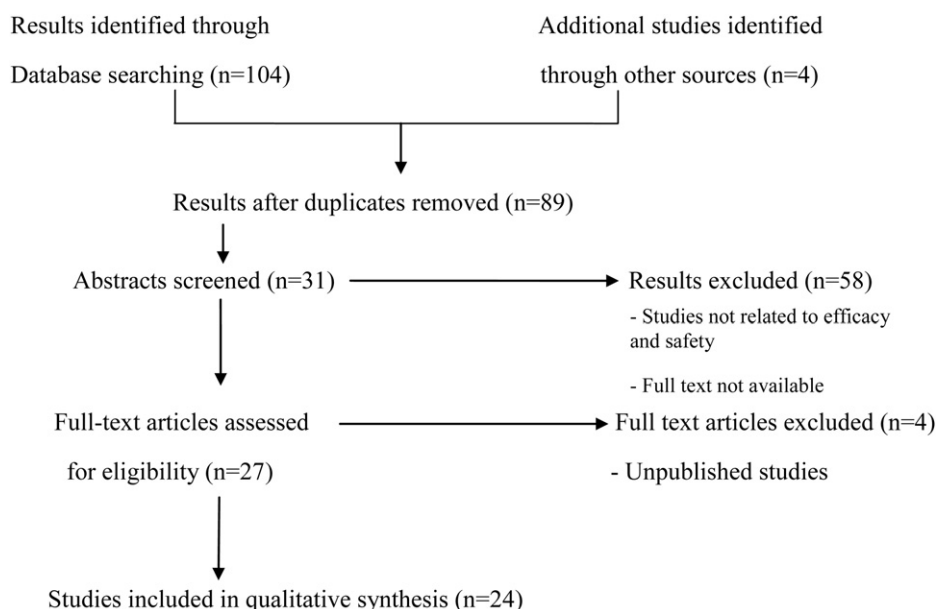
Results identified through

Database searching (n=104)

Additional studies identified

through other sources (n=4)

Results after duplicates removed (n=89)

Abstracts screened (n=31)

Results excluded (n=58)

- Studies not related to efficacy and safety

- Full text not available

Full-text articles assessed

for eligibility (n=27)

Full text articles excluded (n=4)

- Unpublished studies

Studies included in qualitative synthesis (n=24)